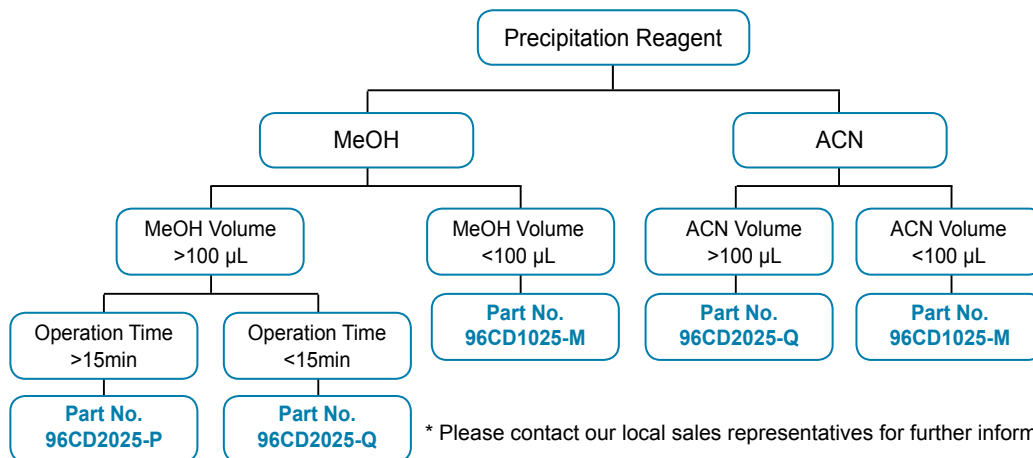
Precipitation Reagent

MeOH

ACN

MeOH Volume >100 μL

MeOH Volume <100 μL

ACN Volume >100 μL

ACN Volume <100 μL

Operation Time >15min

Operation Time <15min

Part No. 96CD1025-M

Part No. 96CD2025-Q

Part No. 96CD1025-M

Part No. 96CD2025-P

Part No. 96CD2025-Q

* Please contact our local sales representatives for further inform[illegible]